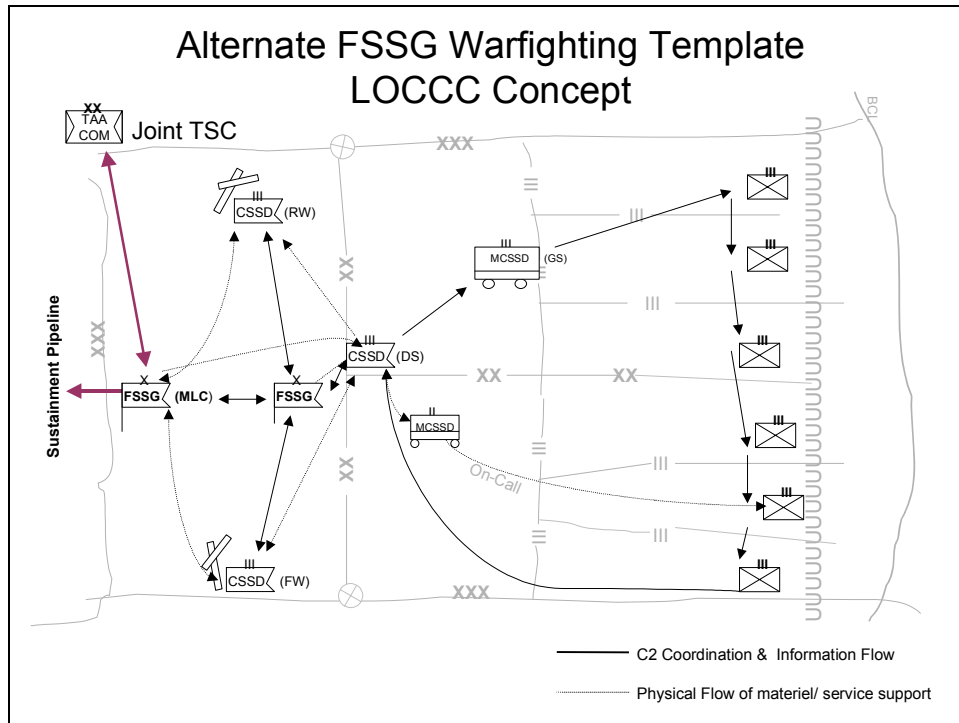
Alternate FSSG Warfighting Template
LOCCC Concept

XX
TAA
COM
Joint TSC

BCL

XXX

III
CSSD (RW)

XX

XXX

Sustainment Pipeline

X
FSSG (MLC)

X
FSSG

III
CSSD (DS)

III
MCSSD (GS)

III

III

III

III

III

III

III

III

XX

XX

II
MCSSD

On-Call

III

III

XX

III
CSSD (FW)

XXX

C2 Coordination & Information Flow

Physical Flow of materiel/ service support